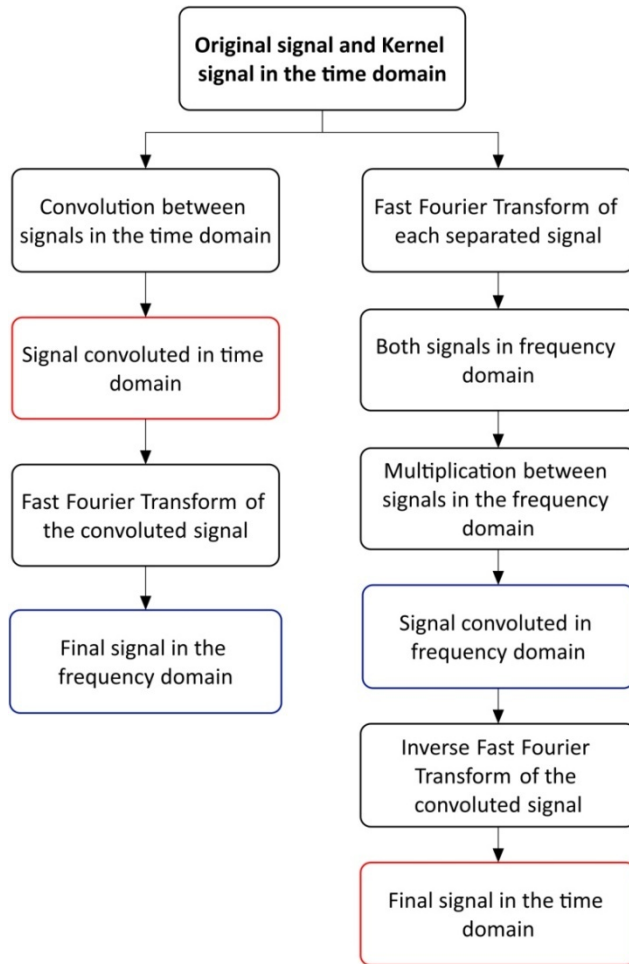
**Original signal and Kernel signal in the time domain**

Convolution between signals in the time domain

Signal convoluted in time domain

Fast Fourier Transform of the convoluted signal

Final signal in the frequency domain

Fast Fourier Transform of each separated signal

Both signals in frequency domain

Multiplication between signals in the frequency domain

Signal convoluted in frequency domain

Inverse Fast Fourier Transform of the convoluted signal

Final signal in the time domain